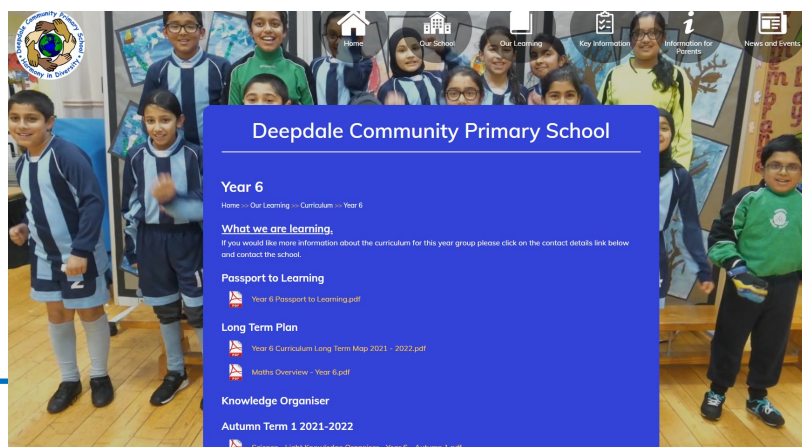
Deepdale Community Primary School
Harmony in Diversity

Home
Our School
Our Learning
Key Information
Information for Parents
News and Events

Deepdale Community Primary School

Year 6

Home >> Our Learning >> Curriculum >> Year 6

What we are learning.

If you would like more information about the curriculum for this year group please click on the contact details link below and contact the school.

Passport to Learning

Year 6 Passport to Learning.pdf

Long Term Plan

Year 6 Curriculum Long Term Map 2021 - 2022.pdf

Maths Overview - Year 6.pdf

Knowledge Organiser

Autumn Term 1 2021-2022

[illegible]